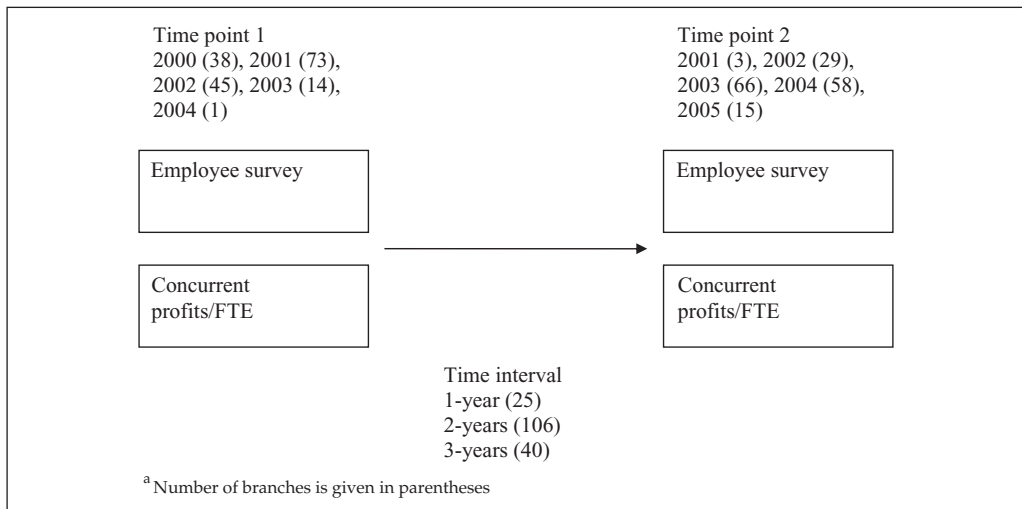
Time point 1
2000 (38), 2001 (73), 2002 (45), 2003 (14), 2004 (1)

Time point 2
2001 (3), 2002 (29), 2003 (66), 2004 (58), 2005 (15)

Employee survey

Concurrent profits/FTE

Employee survey

Concurrent profits/FTE

Time interval
1-year (25)
2-years (106)
3-years (40)

$^a$Number of branches is given in parentheses